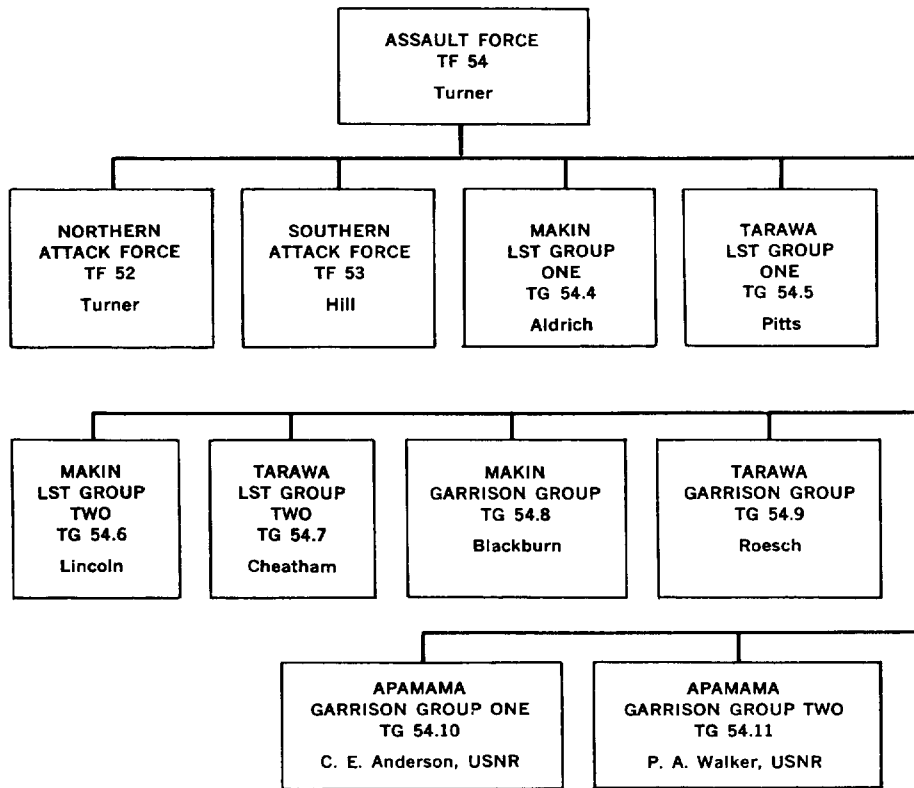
ASSAULT FORCE
TF 54
Turner

NORTHERN
ATTACK FORCE
TF 52
Turner

SOUTHERN
ATTACK FORCE
TF 53
Hill

MAKIN
LST GROUP
ONE
TG 54.4
Aldrich

TARAWA
LST GROUP
ONE
TG 54.5
Pitts

MAKIN
LST GROUP
TWO
TG 54.6
Lincoln

TARAWA
LST GROUP
TWO
TG 54.7
Cheatham

MAKIN
GARRISON GROUP
TG 54.8
Blackburn

TARAWA
GARRISON GROUP
TG 54.9
Roesch

APAMAMA
GARRISON GROUP ONE
TG 54.10
C. E. Anderson, USNR

APAMAMA
GARRISON GROUP TWO
TG 54.11
P. A. Walker, USNR